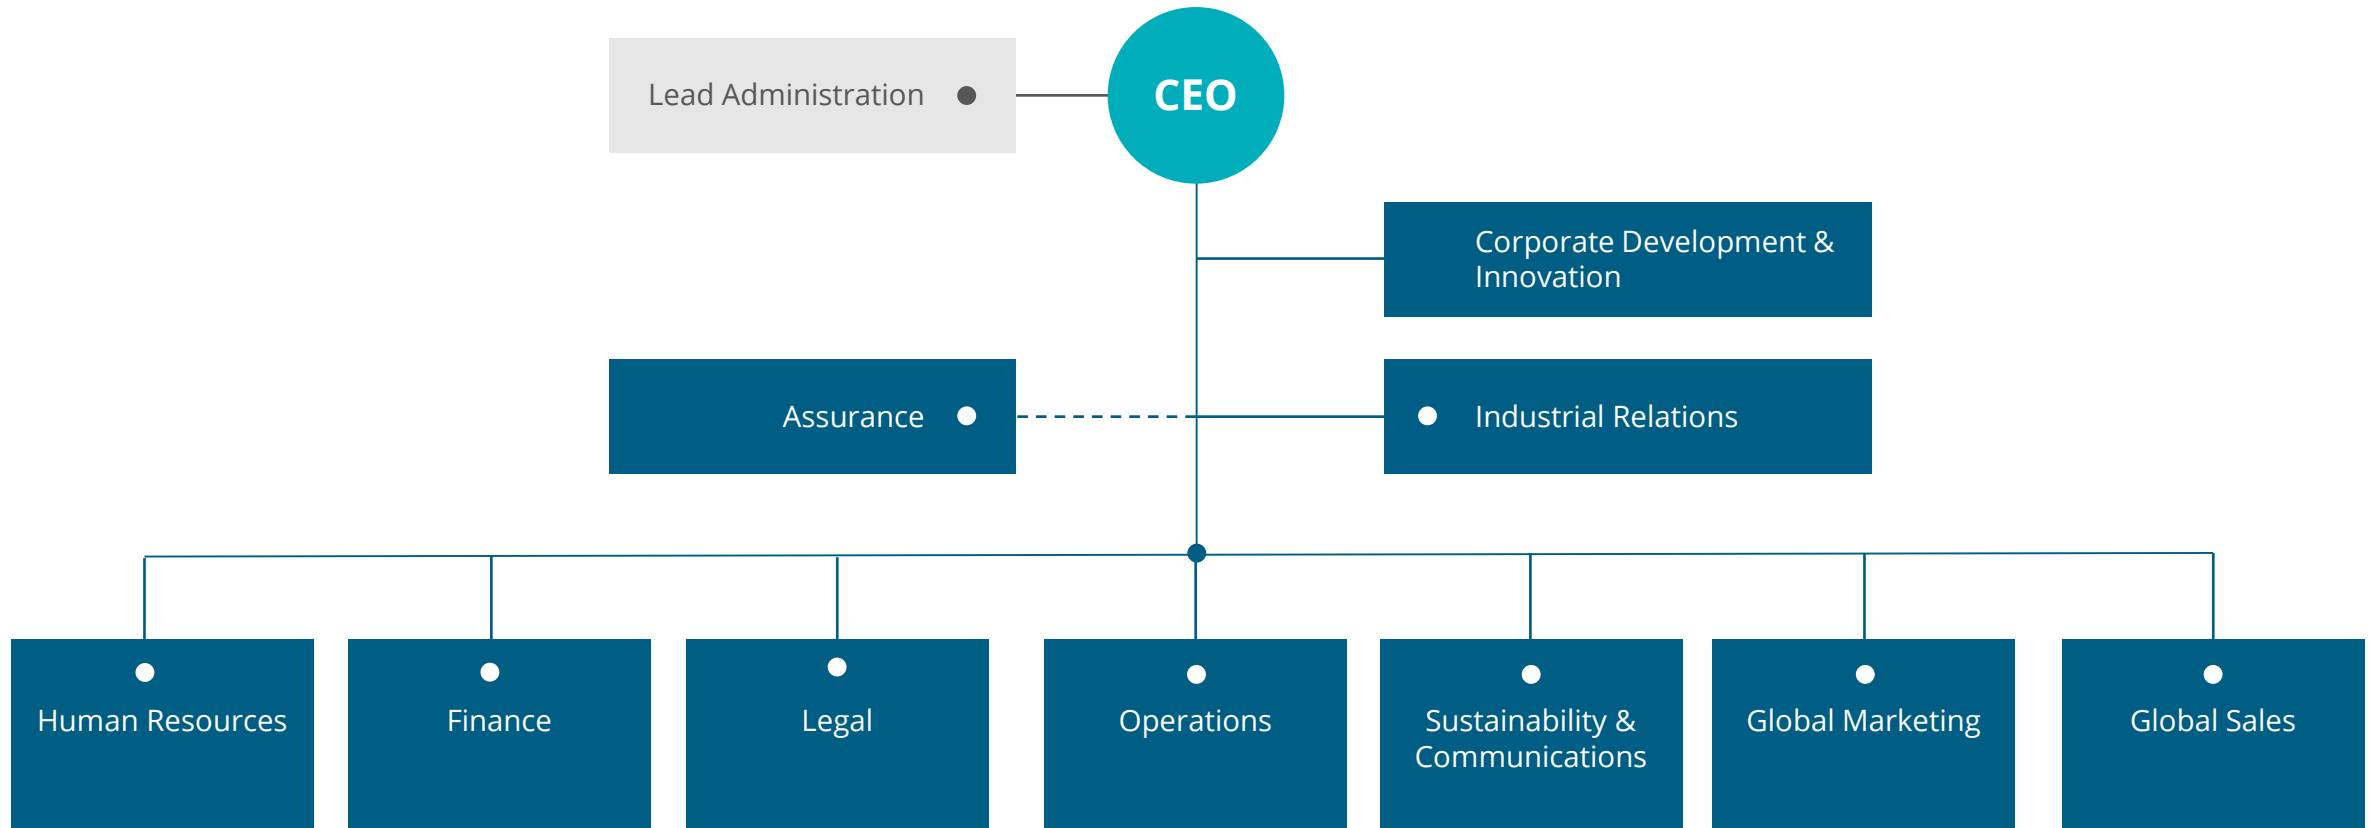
Lead Administration

CEO

Corporate Development & Innovation

Assurance

Industrial Relations

Human Resources

Finance

Legal

Operations

Sustainability & Communications

Global Marketing

Global Sales